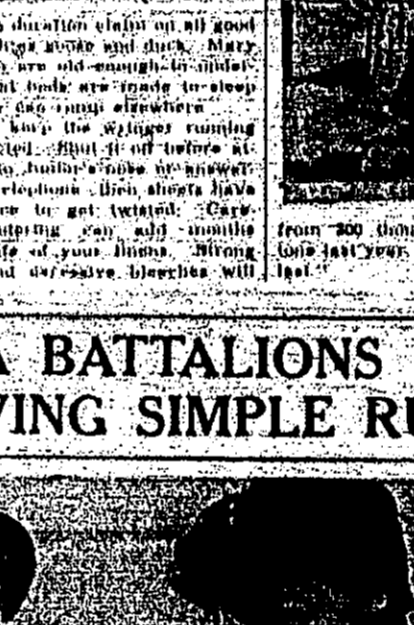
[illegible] duration claim on all good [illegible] made and duck. Mary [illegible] are old enough to under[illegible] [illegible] beds are made to sleep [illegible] elsewhere. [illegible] keep the wringer running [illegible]. Shut it off before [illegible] button's note or answer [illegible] telephone. Then sheets have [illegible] to get twisted. Care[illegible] can add months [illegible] of your linens. Strong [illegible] and corrosive bleaches will

from 300 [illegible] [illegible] last year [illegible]

A BATTALIONS
VING SIMPLE RU